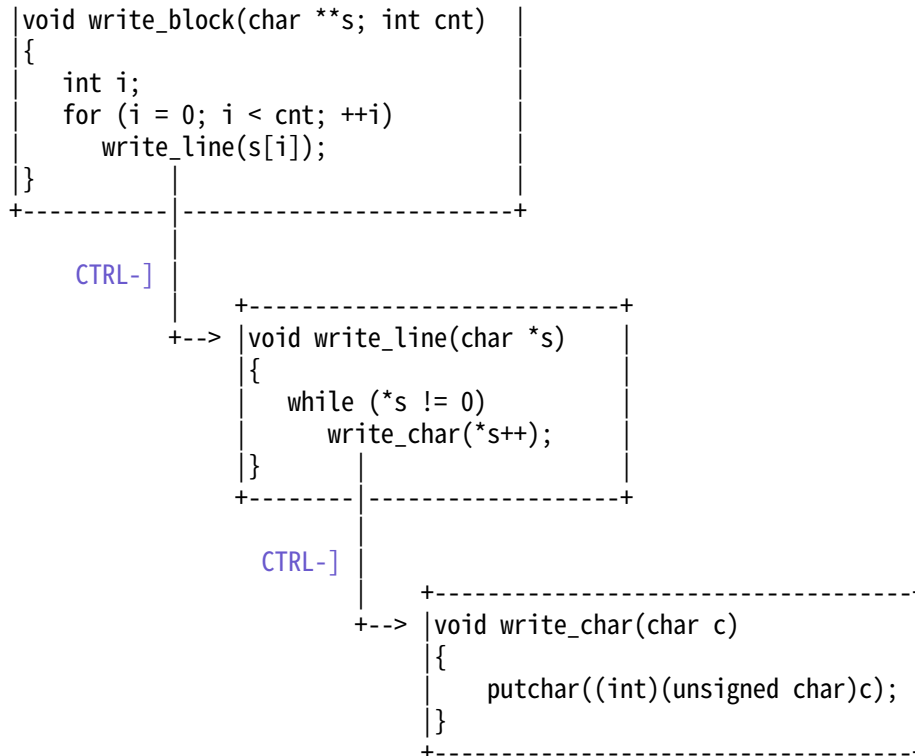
void write_block(char **s; int cnt)
{
   int i;
   for (i = 0; i < cnt; ++i)
      write_line(s[i]);
}

CTRL-]

void write_line(char *s)
{
   while (*s != 0)
      write_char(*s++);
}

CTRL-]

void write_char(char c)
{
    putchar((int)(unsigned char)c);
}